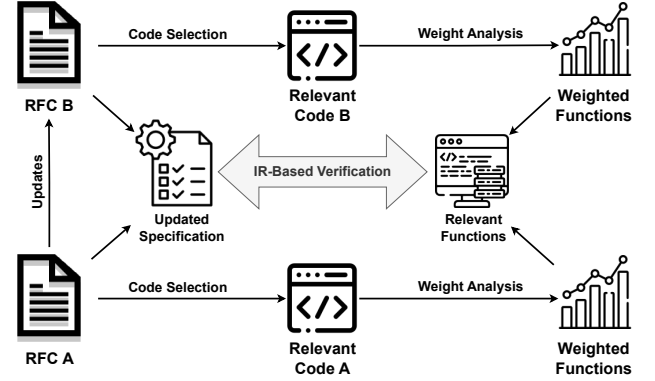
Code Selection

Weight Analysis

RFC B

Relevant Code B

Weighted Functions

Updates

IR-Based Verification

Updated Specification

Relevant Functions

Code Selection

Weight Analysis

RFC A

Relevant Code A

Weighted Functions